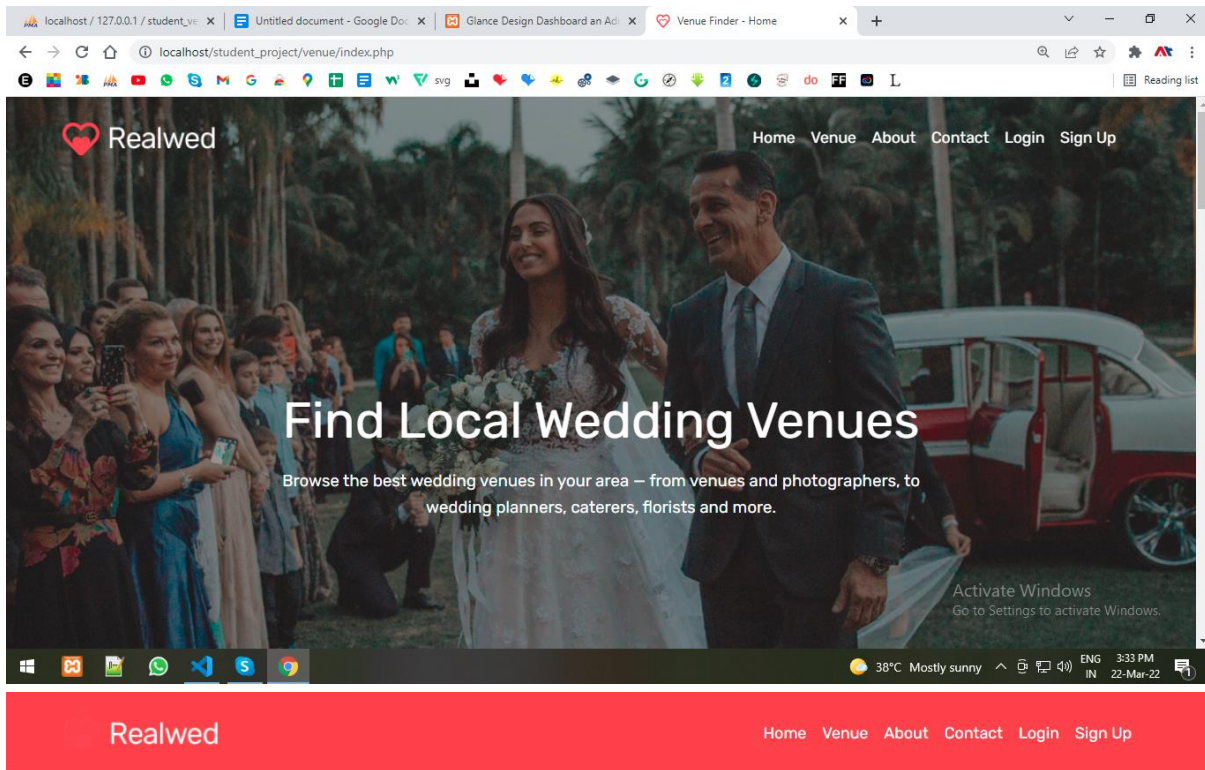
localhost / 127.0.0.1 / student_ve ×
Untitled document - Google Doc ×
Glance Design Dashboard an Ad ×
Venue Finder - Home ×
+

localhost/student_project/venue/index.php

svg
do
L
Reading list

Realwed

Home Venue About Contact Login Sign Up

Find Local Wedding Venues

Browse the best wedding venues in your area — from venues and photographers, to wedding planners, caterers, florists and more.

Activate Windows
Go to Settings to activate Windows.

38°C Mostly sunny
ENG IN
3:33 PM
22-Mar-22

Realwed

Home Venue About Contact Login Sign Up